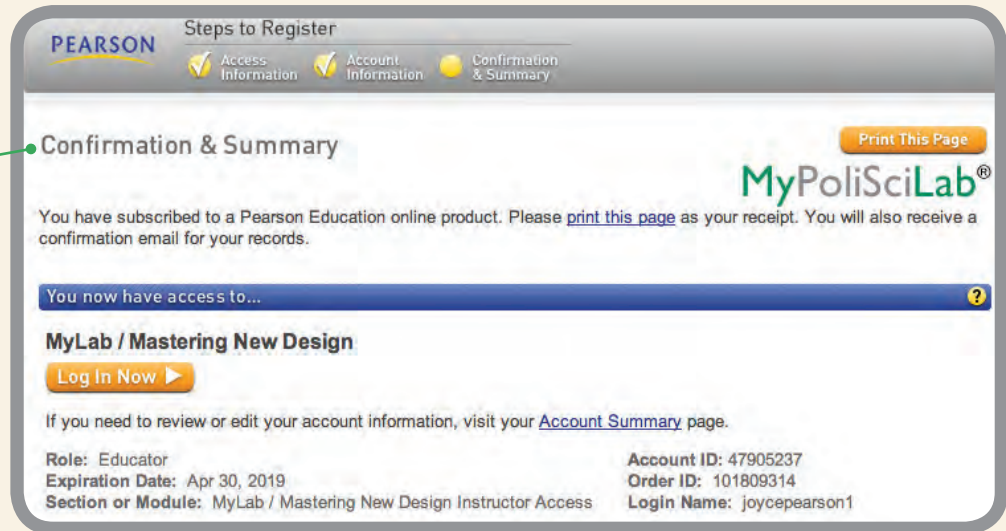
PEARSON

Steps to Register

Access Information

Account Information

Confirmation & Summary

Confirmation & Summary

Print This Page

MyPoliSciLab®

You have subscribed to a Pearson Education online product. Please print this page as your receipt. You will also receive a confirmation email for your records.

You now have access to...

?

MyLab / Mastering New Design

Log In Now ▶

If you need to review or edit your account information, visit your Account Summary page.

Role: Educator
Expiration Date: Apr 30, 2019
Section or Module: MyLab / Mastering New Design Instructor Access

Account ID: 47905237
Order ID: 101809314
Login Name: joycepearson1